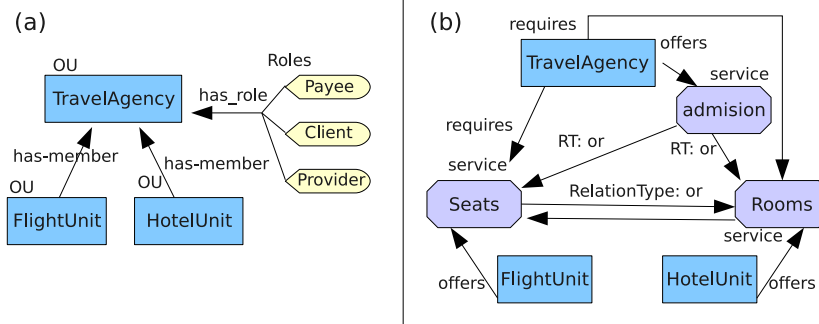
(a)

OU
TravelAgency
has_role
Roles
Payee
Client
Provider
has-member
has-member
OU
OU
FlightUnit
HotelUnit

(b)

requires
TravelAgency
offers
service
admision
requires
service
RT: or
RT: or
Seats
RelationType: or
Rooms
service
offers
FlightUnit
HotelUnit
offers